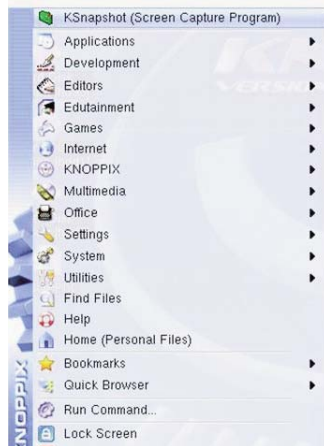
KSnapshot (Screen Capture Program)
Applications
Development
Editors
Edutainment
Games
Internet
KNOPPIX
Multimedia
Office
Settings
System
Utilities
Find Files
Help
Home (Personal Files)
Bookmarks
Quick Browser
Run Command...
Lock Screen

KNOPPIX